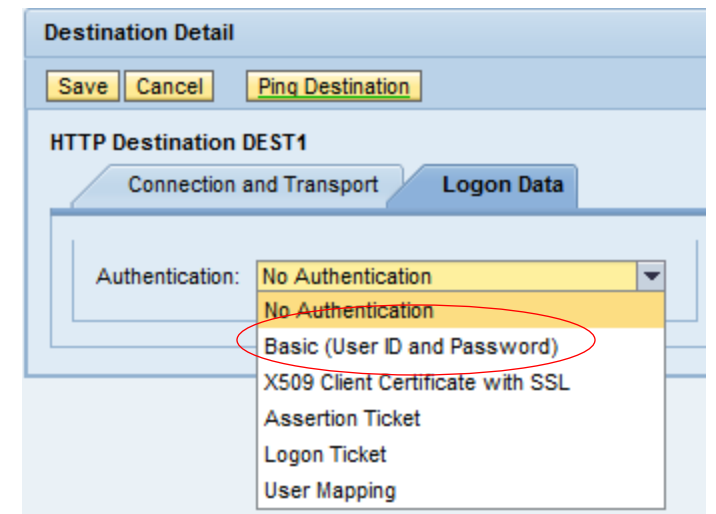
Destination Detail

Save Cancel Ping Destination

HTTP Destination DEST1

Connection and Transport Logon Data

Authentication: No Authentication

No Authentication
Basic (User ID and Password)
X509 Client Certificate with SSL
Assertion Ticket
Logon Ticket
User Mapping